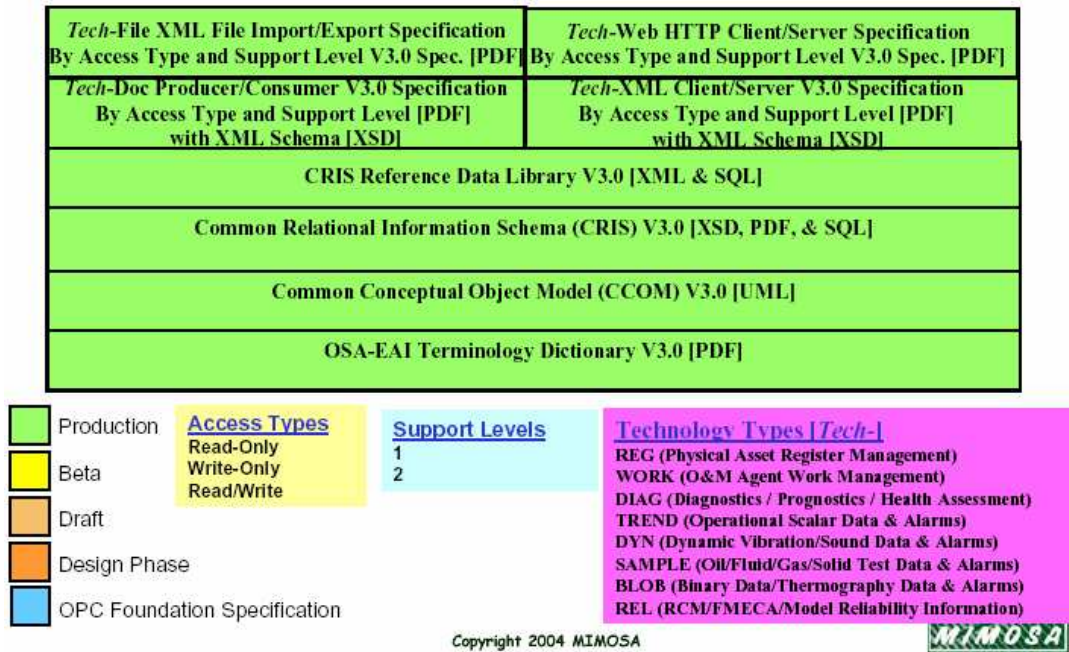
*Tech*-File XML File Import/Export Specification By Access Type and Support Level V3.0 Spec. [PDF]

*Tech*-Web HTTP Client/Server Specification By Access Type and Support Level V3.0 Spec. [PDF]

*Tech*-Doc Producer/Consumer V3.0 Specification By Access Type and Support Level [PDF] with XML Schema [XSD]

*Tech*-XML Client/Server V3.0 Specification By Access Type and Support Level [PDF] with XML Schema [XSD]

CRIS Reference Data Library V3.0 [XML & SQL]

Common Relational Information Schema (CRIS) V3.0 [XSD, PDF, & SQL]

Common Conceptual Object Model (CCOM) V3.0 [UML]

OSA-EAI Terminology Dictionary V3.0 [PDF]

Production
Beta
Draft
Design Phase
OPC Foundation Specification

Access Types
Read-Only
Write-Only
Read/Write

Support Levels
1
2

Technology Types [*Tech*-]
REG (Physical Asset Register Management)
WORK (O&M Agent Work Management)
DIAG (Diagnostics / Prognostics / Health Assessment)
TREND (Operational Scalar Data & Alarms)
DYN (Dynamic Vibration/Sound Data & Alarms)
SAMPLE (Oil/Fluid/Gas/Solid Test Data & Alarms)
BLOB (Binary Data/Thermography Data & Alarms)
REL (RCM/FMECA/Model Reliability Information)

Copyright 2004 MIMOSA

MIMOSA